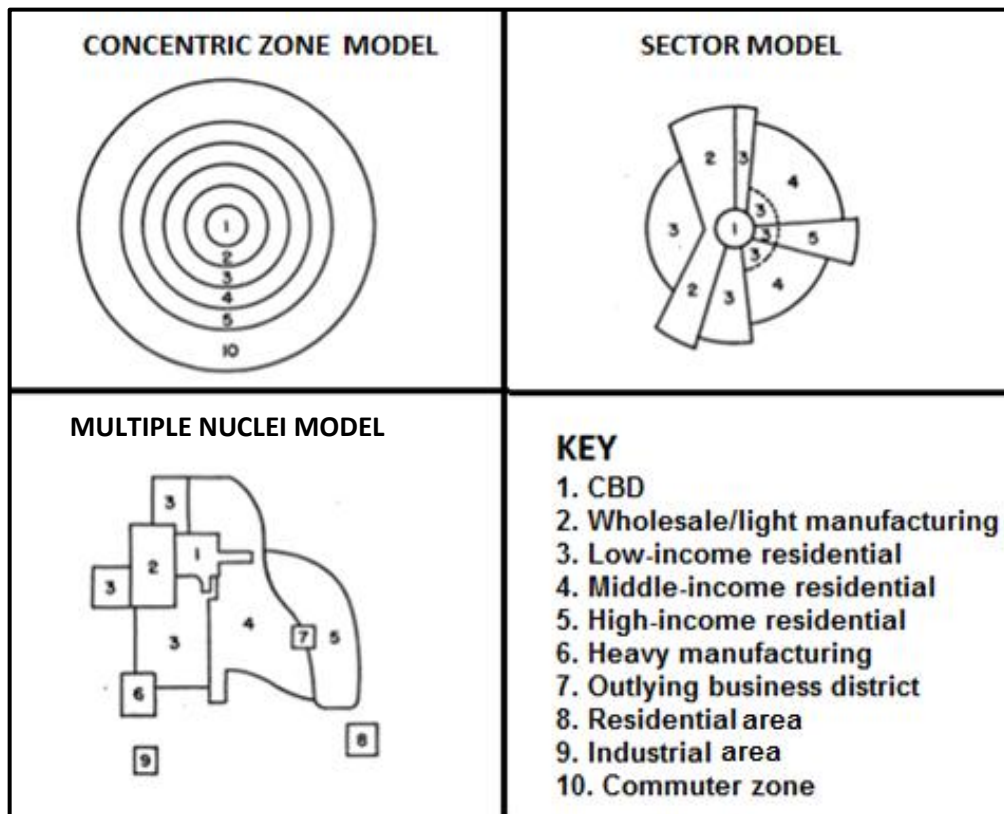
CONCENTRIC ZONE MODEL

1
2
3
4
5
10

SECTOR MODEL

2 3 4 3 1 3 3 5 3 2 3 4

MULTIPLE NUCLEI MODEL

3
3 2 1
3 4 7 5
6
9 8

KEY
1. CBD
2. Wholesale/light manufacturing
3. Low-income residential
4. Middle-income residential
5. High-income residential
6. Heavy manufacturing
7. Outlying business district
8. Residential area
9. Industrial area
10. Commuter zone